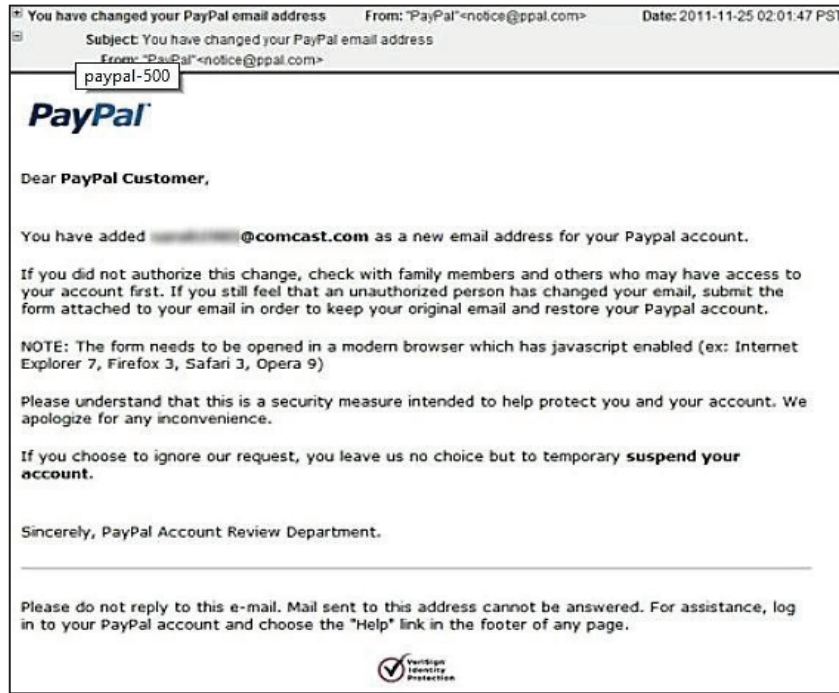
You have changed your PayPal email address From: "PayPal"<notice@ppal.com> Date: 2011-11-25 02:01:47 PST

Subject: You have changed your PayPal email address

From: "PayPal"<notice@ppal.com>

paypal-500

PayPal

Dear PayPal Customer,

You have added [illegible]@comcast.com as a new email address for your Paypal account.

If you did not authorize this change, check with family members and others who may have access to your account first. If you still feel that an unauthorized person has changed your email, submit the form attached to your email in order to keep your original email and restore your Paypal account.

NOTE: The form needs to be opened in a modern browser which has javascript enabled (ex: Internet Explorer 7, Firefox 3, Safari 3, Opera 9)

Please understand that this is a security measure intended to help protect you and your account. We apologize for any inconvenience.

If you choose to ignore our request, you leave us no choice but to temporary suspend your account.

Sincerely, PayPal Account Review Department.

Please do not reply to this e-mail. Mail sent to this address cannot be answered. For assistance, log in to your PayPal account and choose the "Help" link in the footer of any page.

VeriSign Identity Protection